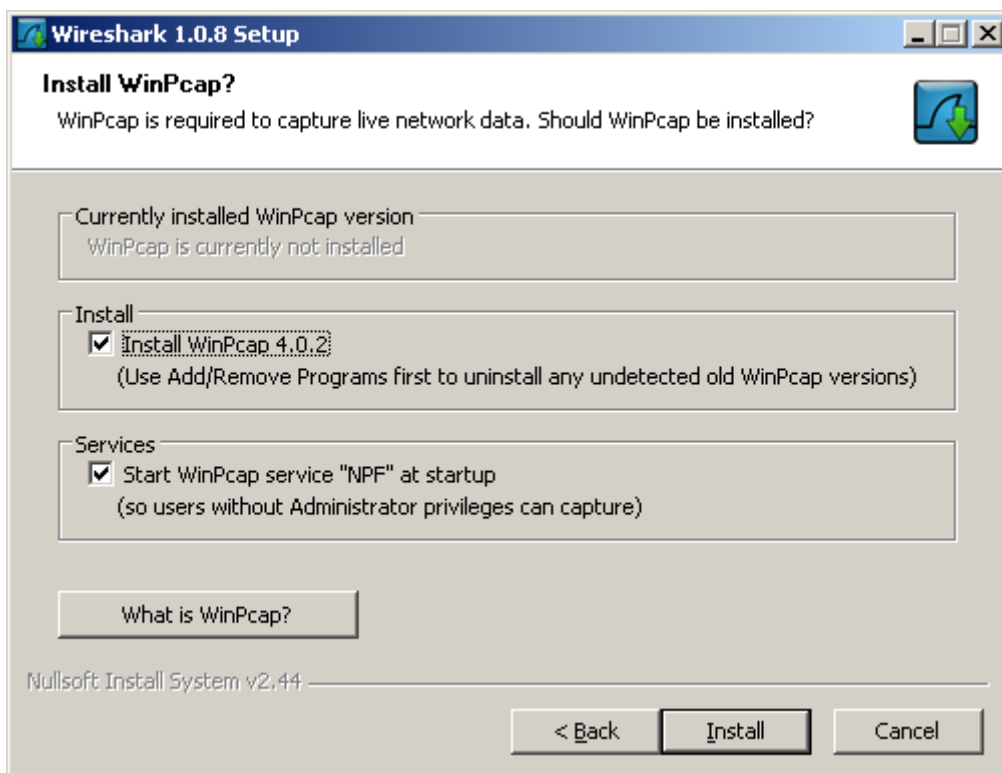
Wireshark 1.0.8 Setup

Install WinPcap?

WinPcap is required to capture live network data. Should WinPcap be installed?

Currently installed WinPcap version

WinPcap is currently not installed

Install

Install WinPcap 4.0.2

(Use Add/Remove Programs first to uninstall any undetected old WinPcap versions)

Services

Start WinPcap service "NPF" at startup

(so users without Administrator privileges can capture)

What is WinPcap?

Nullsoft Install System v2.44

< Back

Install

Cancel